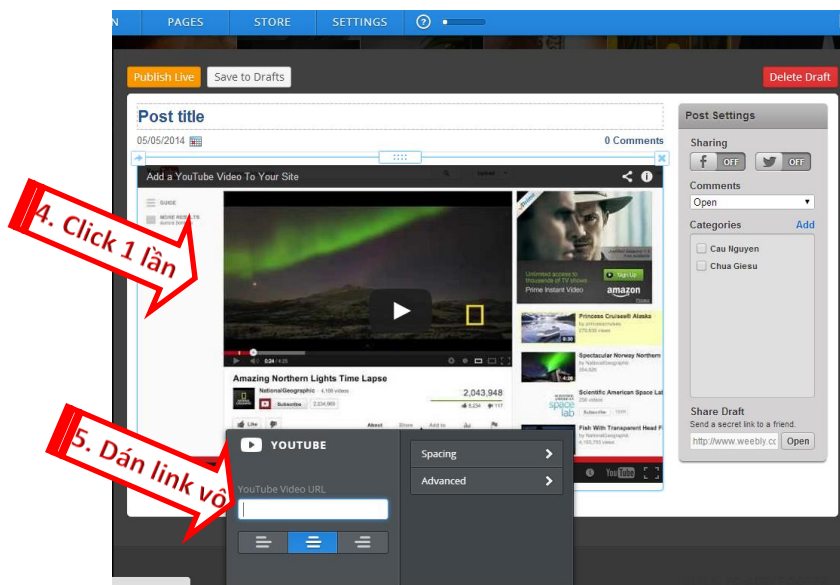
N PAGES STORE SETTINGS ?

Publish Live Save to Drafts Delete Draft

Post title

05/05/2014 0 Comments

Add a YouTube Video To Your Site

GUIDE

Amazing Northern Lights Time Lapse

NationalGeographic

Subscribe 2,034,900

2,043,948

Like

About Share Add to

Unlimited access to thousands of TV shows

Prime Instant Video

Sign Up

amazon

Princess Cruises® Alaska

Spectacular Norway Northern

Scientific American Space Lab

Fish With Transparent Head F

4. Click 1 lần

5. Dán link vô

YOUTUBE

YouTube Video URL

Spacing

Advanced

Post Settings

Sharing

OFF OFF

Comments

Open

Categories Add

Cau Nguyen

Chua Giesu

Share Draft

Send a secret link to a friend.

http://www.weebly.cc Open